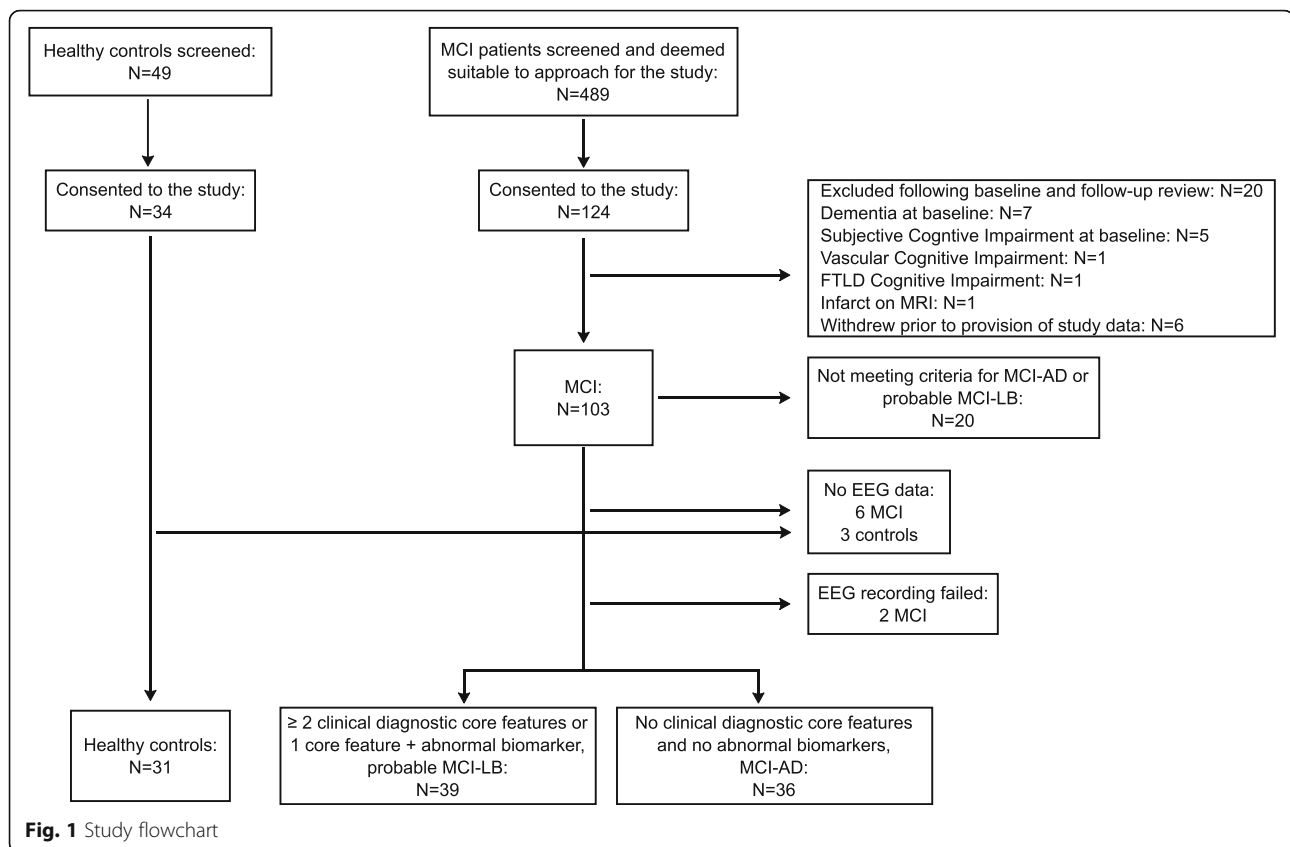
Healthy controls screened:
N=49

MCI patients screened and deemed suitable to approach for the study:
N=489

Consented to the study:
N=34

Consented to the study:
N=124

Excluded following baseline and follow-up review: N=20
Dementia at baseline: N=7
Subjective Cogntive Impairment at baseline: N=5
Vascular Cognitive Impairment: N=1
FTLD Cognitive Impairment: N=1
Infarct on MRI: N=1
Withdrew prior to provision of study data: N=6

MCI:
N=103

Not meeting criteria for MCI-AD or probable MCI-LB:
N=20

No EEG data:
6 MCI
3 controls

EEG recording failed:
2 MCI

Healthy controls:
N=31

≥ 2 clinical diagnostic core features or 1 core feature + abnormal biomarker, probable MCI-LB:
N=39

No clinical diagnostic core features and no abnormal biomarkers, MCI-AD:
N=36

**Fig. 1** Study flowchart